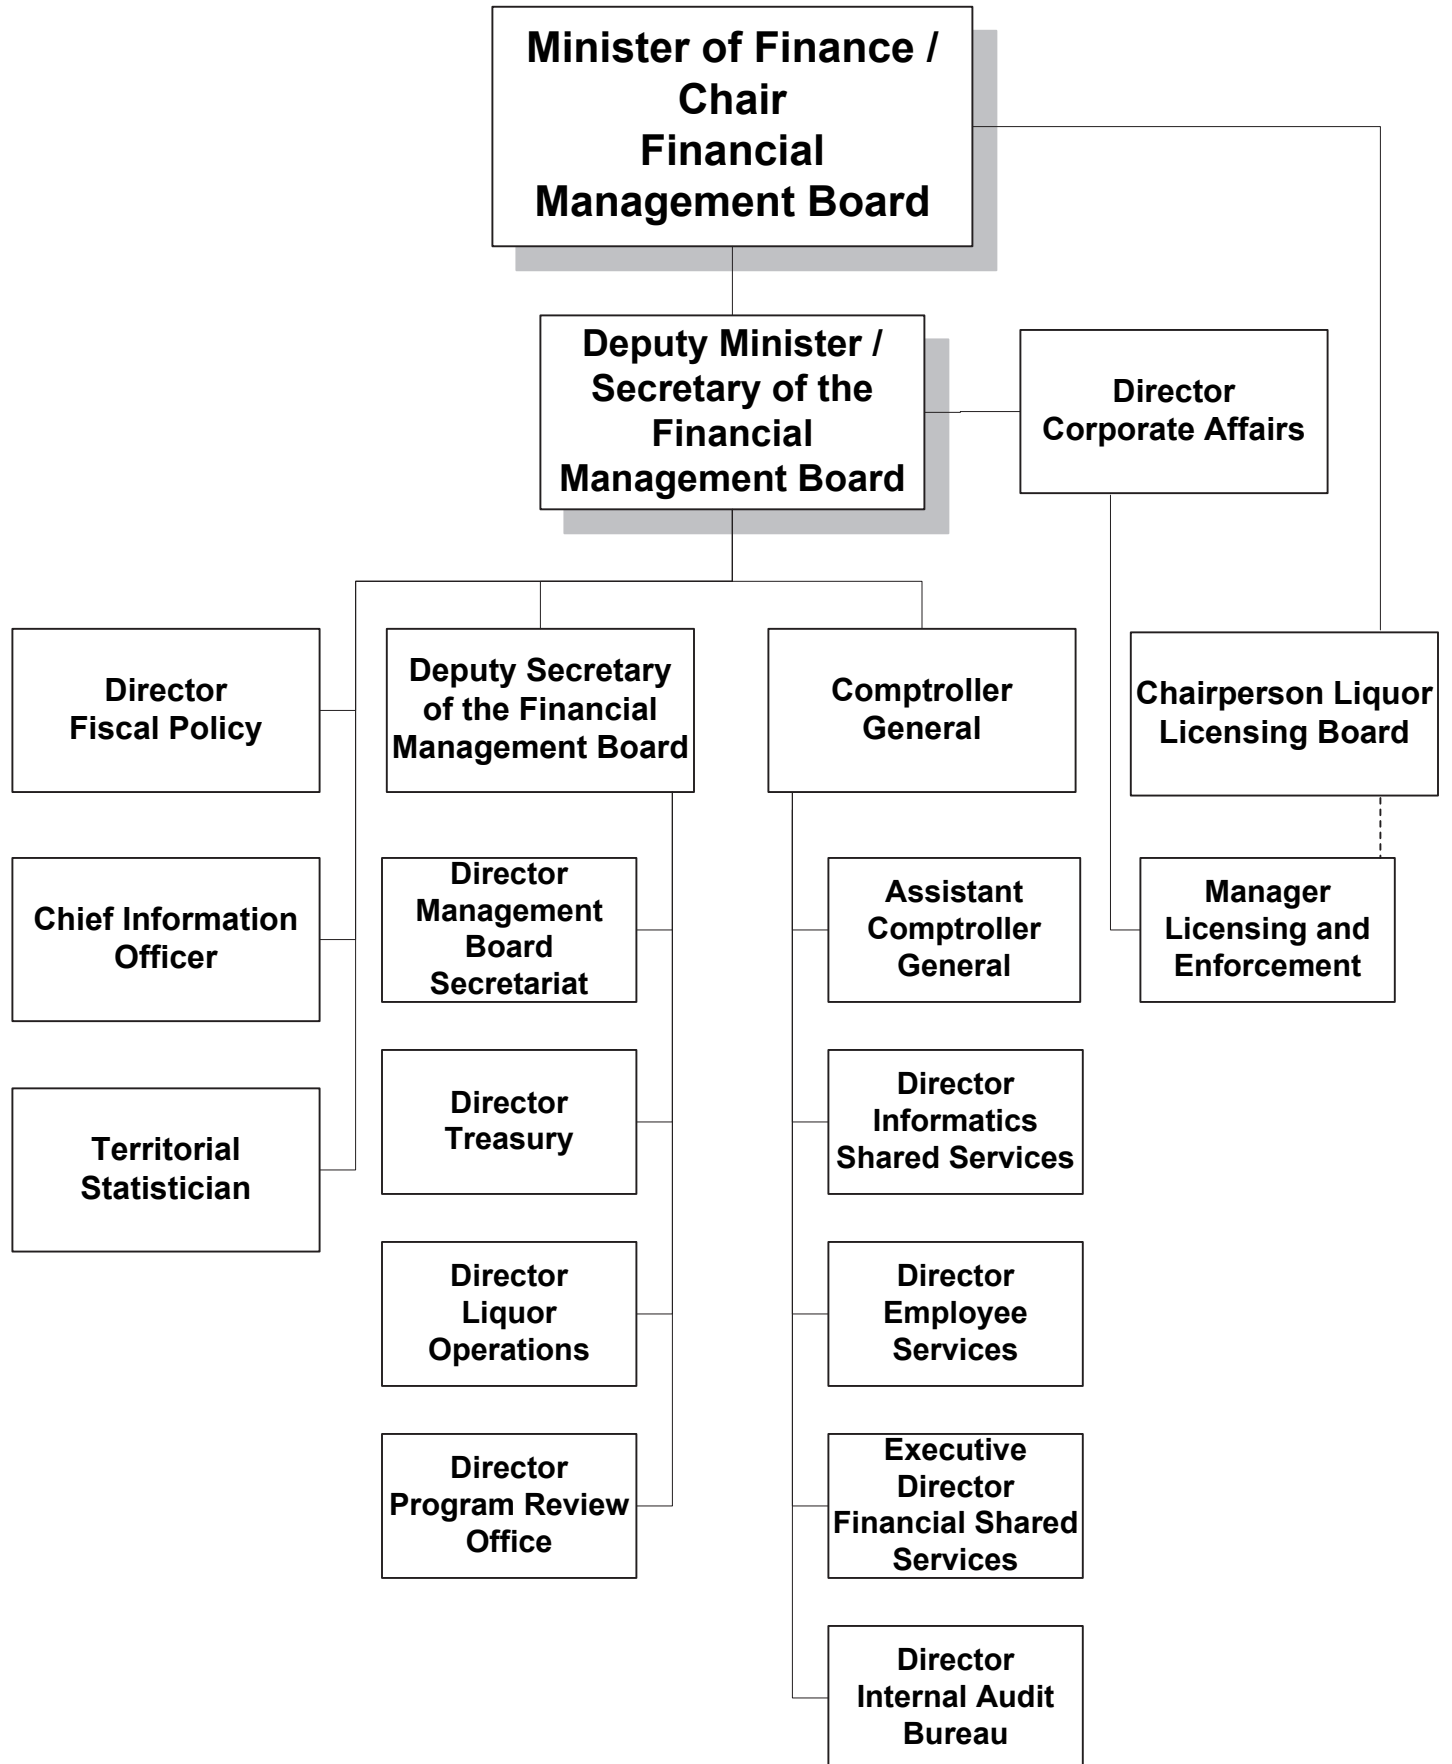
Minister of Finance / Chair Financial Management Board

Deputy Minister / Secretary of the Financial Management Board

Director Corporate Affairs

Director Fiscal Policy

Deputy Secretary of the Financial Management Board

Comptroller General

Chairperson Liquor Licensing Board

Chief Information Officer

Director Management Board Secretariat

Assistant Comptroller General

Manager Licensing and Enforcement

Territorial Statistician

Director Treasury

Director Informatics Shared Services

Director Liquor Operations

Director Employee Services

Director Program Review Office

Executive Director Financial Shared Services

Director Internal Audit Bureau